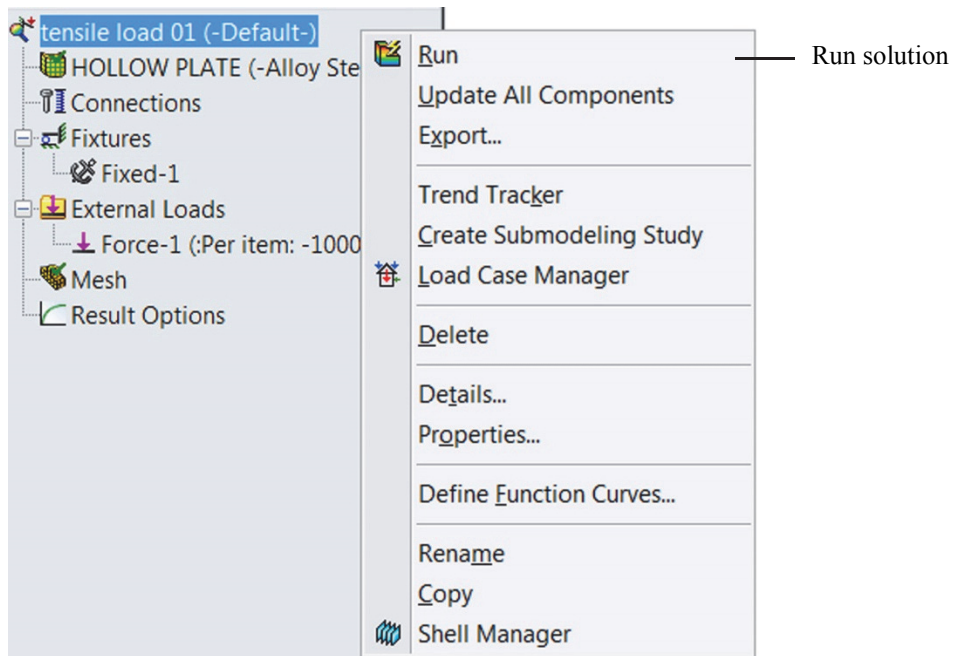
tensile load 01 (-Default-)
HOLLOW PLATE (-Alloy Ste
Connections
Fixtures
Fixed-1
External Loads
Force-1 (:Per item: -1000
Mesh
Result Options

Run
Update All Components
Export...
Trend Tracker
Create Submodeling Study
Load Case Manager
Delete
Details...
Properties...
Define Function Curves...
Rename
Copy
Shell Manager

Run solution